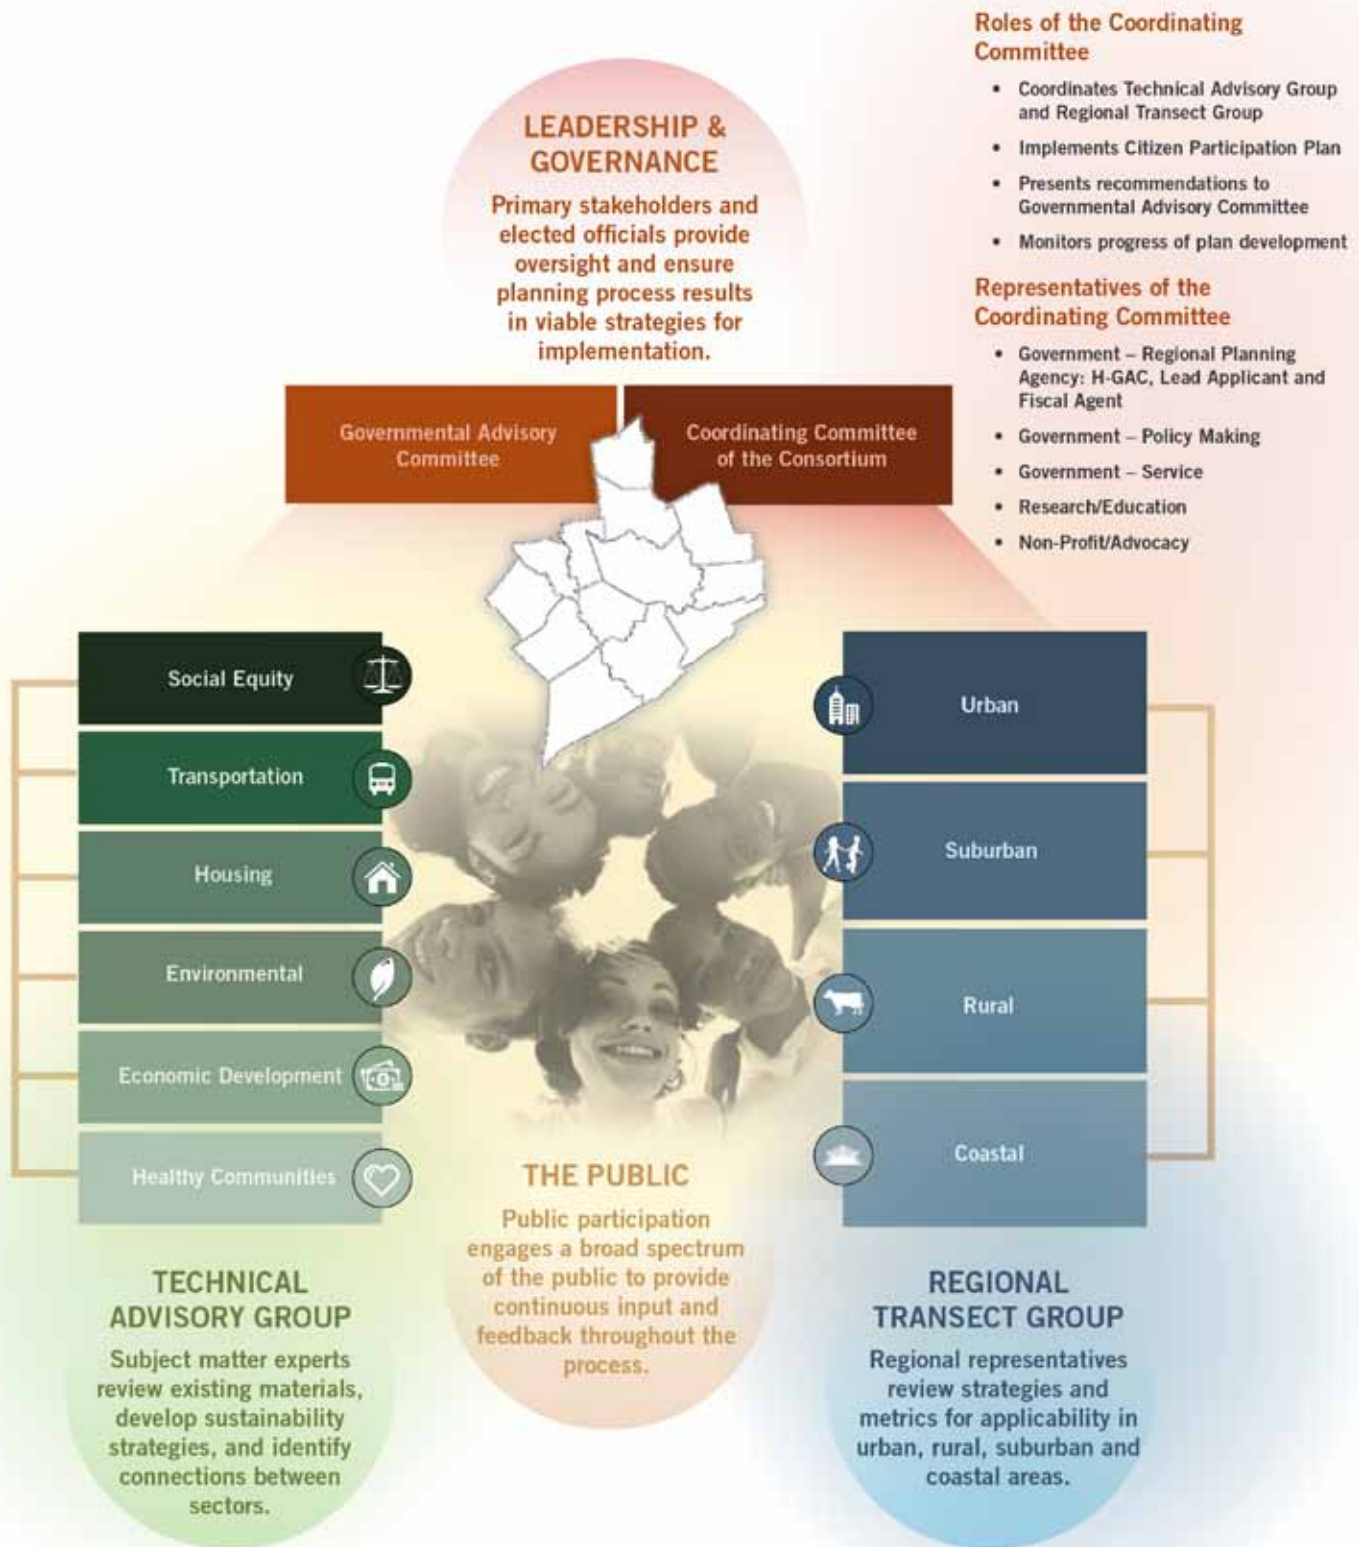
LEADERSHIP & GOVERNANCE

Primary stakeholders and elected officials provide oversight and ensure planning process results in viable strategies for implementation.

Roles of the Coordinating Committee

- Coordinates Technical Advisory Group and Regional Transect Group
- Implements Citizen Participation Plan
- Presents recommendations to Governmental Advisory Committee
- Monitors progress of plan development

Representatives of the Coordinating Committee

- Government – Regional Planning Agency: H-GAC, Lead Applicant and Fiscal Agent
- Government – Policy Making
- Government – Service
- Research/Education
- Non-Profit/Advocacy

Governmental Advisory Committee

Coordinating Committee of the Consortium

Social Equity

Transportation

Housing

Environmental

Economic Development

Healthy Communities

Urban

Suburban

Rural

Coastal

TECHNICAL ADVISORY GROUP

Subject matter experts review existing materials, develop sustainability strategies, and identify connections between sectors.

THE PUBLIC

Public participation engages a broad spectrum of the public to provide continuous input and feedback throughout the process.

REGIONAL TRANSECT GROUP

Regional representatives review strategies and metrics for applicability in urban, rural, suburban and coastal areas.